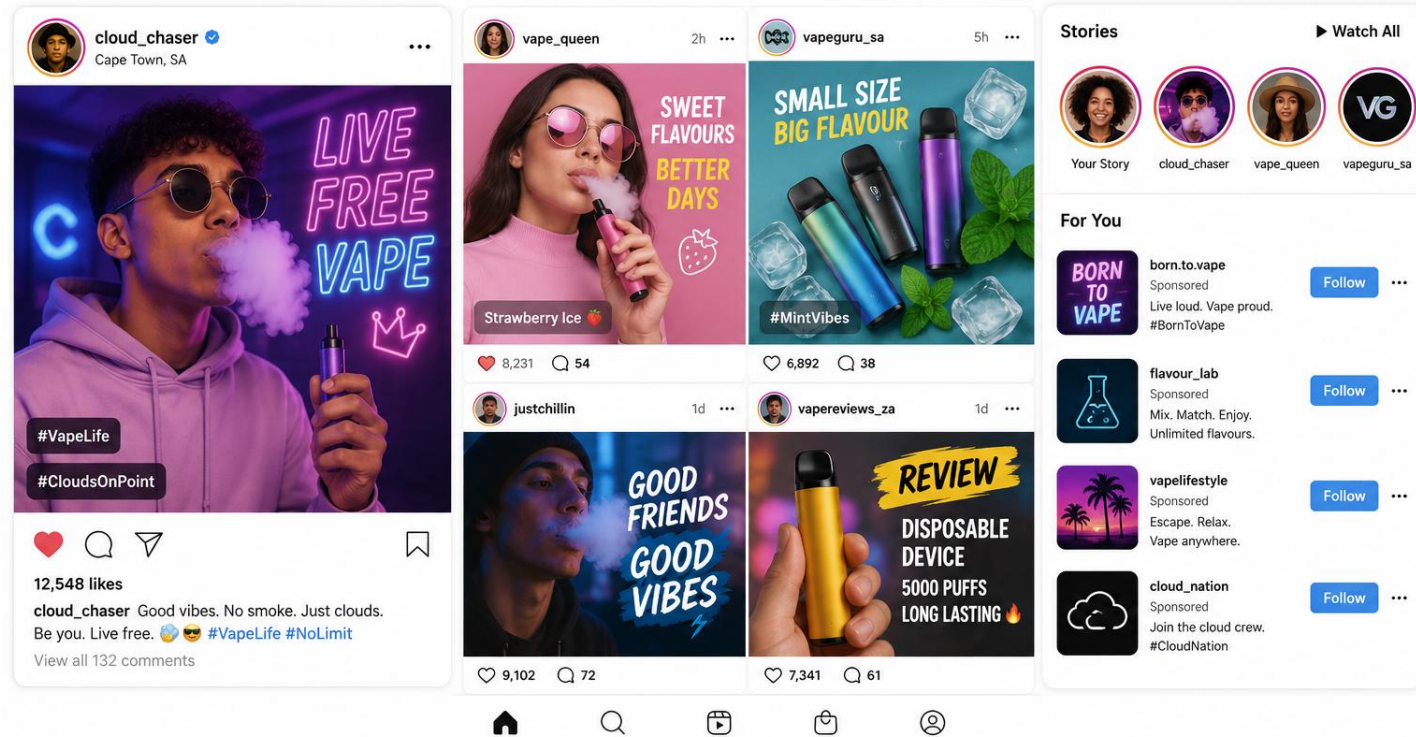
cloud_chaser
Cape Town, SA

LIVE FREE VAPE

C

#VapeLife

#CloudsOnPoint

12,548 likes

cloud_chaser Good vibes. No smoke. Just clouds. Be you. Live free. 😶‍🌫️😎 #VapeLife #NoLimit

View all 132 comments

vape_queen 2h

SWEET FLAVOURS BETTER DAYS

Strawberry Ice 🍓

8,231 54

vapeguru_sa 5h

SMALL SIZE BIG FLAVOUR

#MintVibes

6,892 38

justchillin 1d

GOOD FRIENDS GOOD VIBES

9,102 72

vapereviews_za 1d

REVIEW

DISPOSABLE DEVICE
5000 PUFFS
LONG LASTING 🔥

7,341 61

Stories

▶ Watch All

Your Story cloud_chaser vape_queen vapeguru_sa

VG

For You

BORN TO VAPE

born.to.vape
Sponsored
Live loud. Vape proud. #BornToVape

Follow

flavour_lab
Sponsored
Mix. Match. Enjoy. Unlimited flavours.

Follow

vapelifestyle
Sponsored
Escape. Relax. Vape anywhere.

Follow

cloud_nation
Sponsored
Join the cloud crew. #CloudNation

Follow